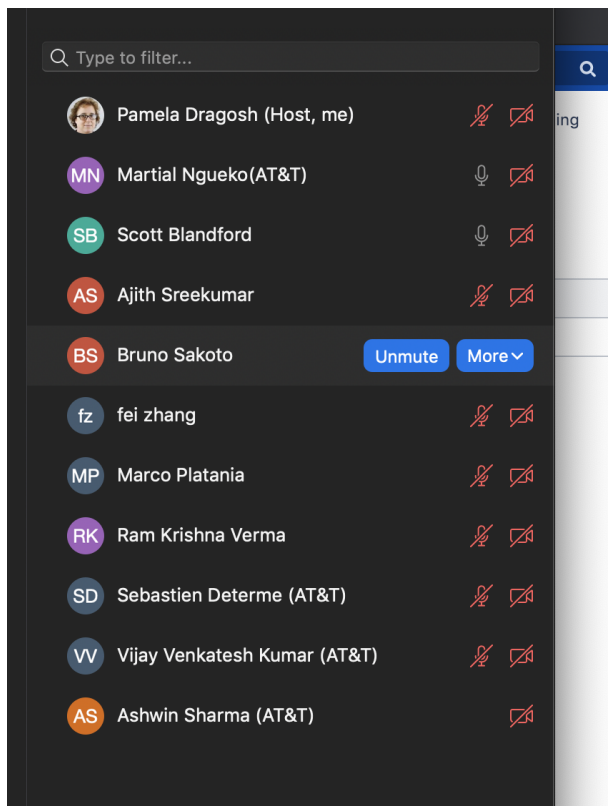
Type to filter...

Pamela Dragosh (Host, me)

MN Martial Ngueko(AT&T)

SB Scott Blandford

AS Ajith Sreekumar

BS Bruno Sakoto Unmute More

fz fei zhang

MP Marco Platania

RK Ram Krishna Verma

SD Sebastien Determe (AT&T)

VV Vijay Venkatesh Kumar (AT&T)

AS Ashwin Sharma (AT&T)

ing